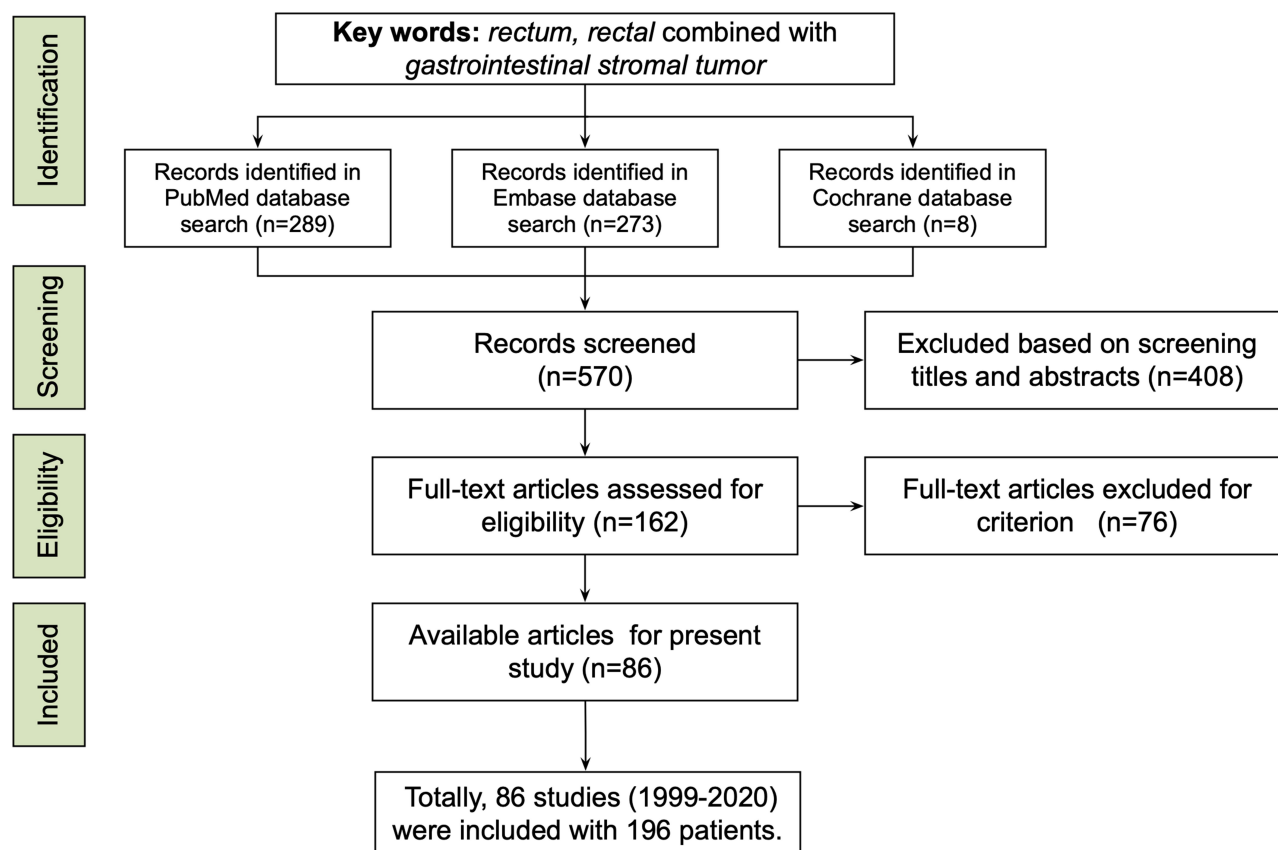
Identification

Key words: rectum, rectal combined with gastrointestinal stromal tumor

Records identified in PubMed database search (n=289)

Records identified in Embase database search (n=273)

Records identified in Cochrane database search (n=8)

Screening

Records screened (n=570)

Excluded based on screening titles and abstracts (n=408)

Eligibility

Full-text articles assessed for eligibility (n=162)

Full-text articles excluded for criterion (n=76)

Included

Available articles for present study (n=86)

Totally, 86 studies (1999-2020) were included with 196 patients.